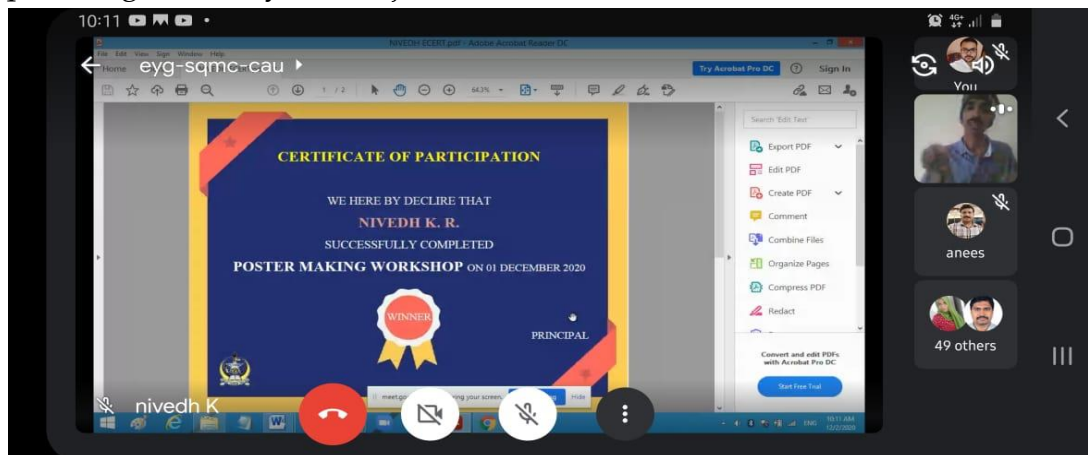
10:11

4G+

eyg-sqmc-cau

NIVEDH ECERT.pdf - Adobe Acrobat Reader DC

File Edit View Sign Window Help

Home

Try Acrobat Pro DC

Sign In

1 / 1

64.3%

CERTIFICATE OF PARTICIPATION

WE HERE BY DECLIRE THAT

NIVEDH K. R.

SUCCESSFULLY COMPLETED

POSTER MAKING WORKSHOP ON 01 DECEMBER 2020

WINNER

PRINCIPAL

Search 'Edit Text'

Export PDF

Edit PDF

Create PDF

Comment

Combine Files

Organize Pages

Compress PDF

Redact

Convert and edit PDFs with Acrobat Pro DC

Start Free Trial

meet.go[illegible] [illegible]ing your screen. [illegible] Hide

10:11 AM
12/2/2020

ENG

You

anees

49 others

nivedh K